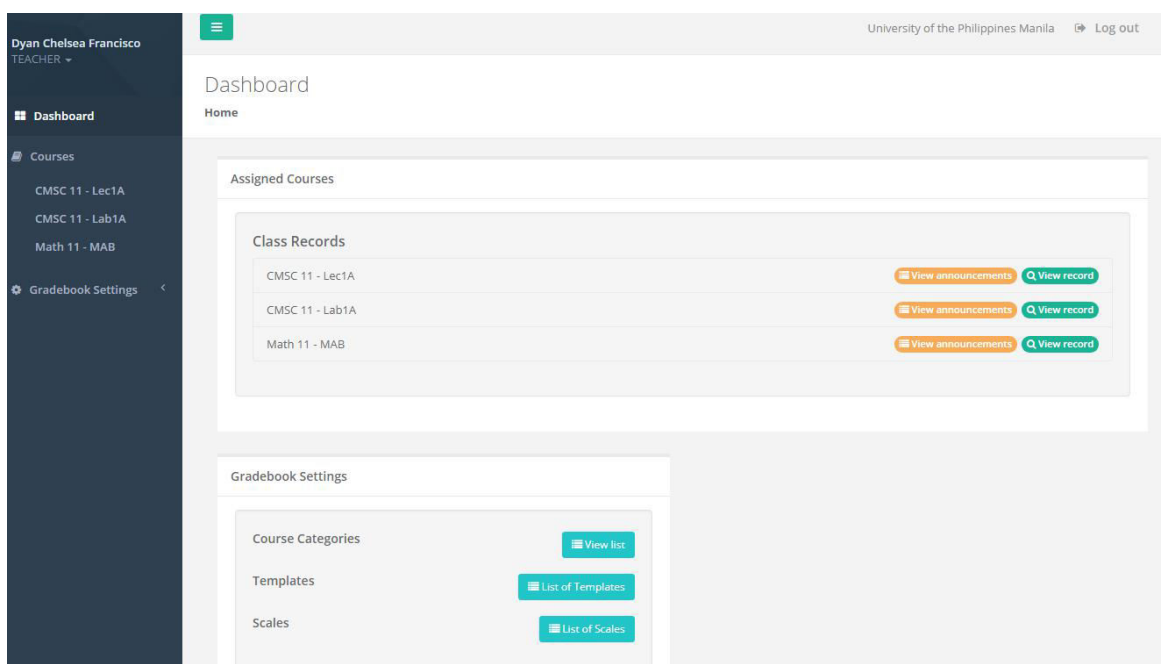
Dyan Chelsea Francisco
TEACHER

Dashboard

Courses

CMSC 11 - Lec1A

CMSC 11 - Lab1A

Math 11 - MAB

Gradebook Settings

University of the Philippines Manila

Log out

Dashboard

Home

Assigned Courses

Class Records

| | | |
|---|---|---|
| CMSC 11 - Lec1A | View announcements | View record |
| CMSC 11 - Lab1A | View announcements | View record |
| Math 11 - MAB | View announcements | View record |

Gradebook Settings

Course Categories

View list

Templates

List of Templates

Scales

List of Scales